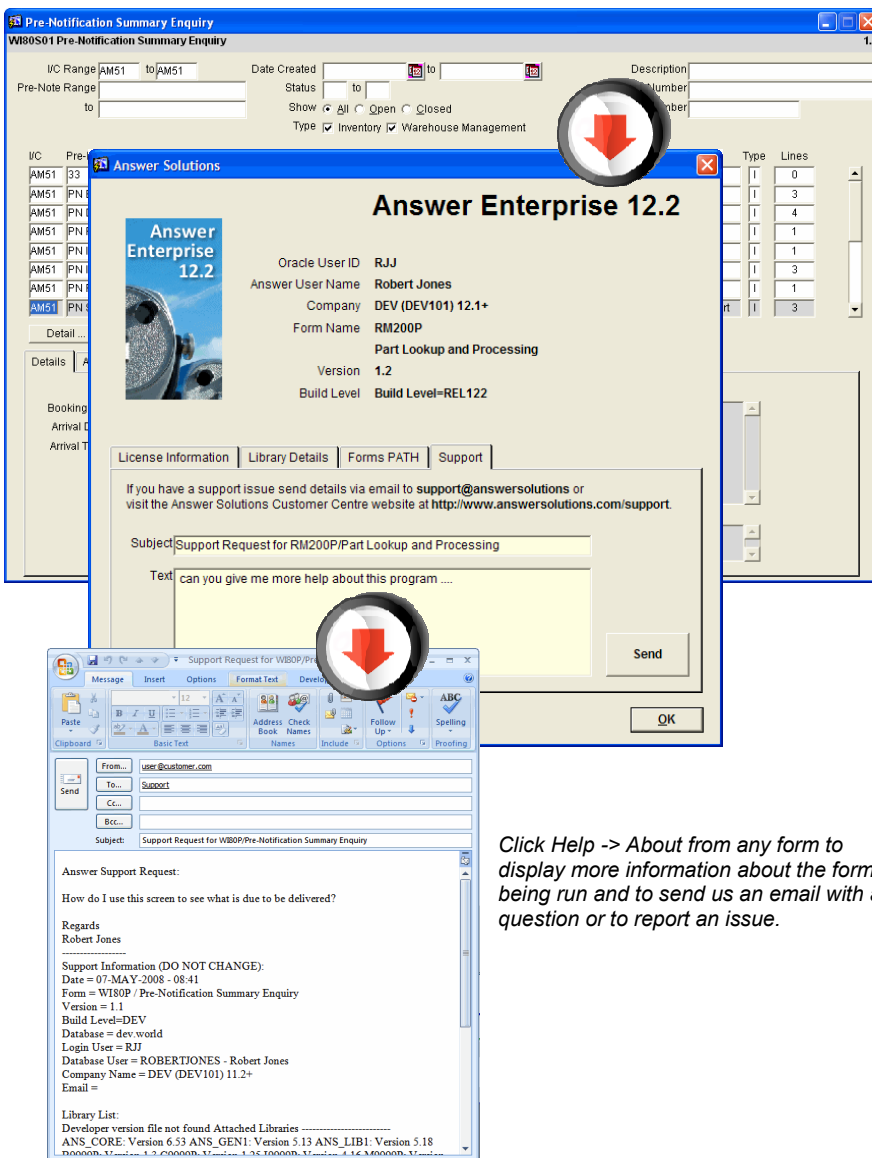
Pre-Notification Summary Enquiry

WI80S01 Pre-Notification Summary Enquiry

1.

I/C Range AM51 to AM51

Pre-Note Range

to

Date Created to

Status to

Show All Open Closed

Type Inventory Warehouse Management

Description

Number

mber

I/C Pre-

Type Lines

| I/C | Pre- | Type | Lines |
|---|---|---|---|
| AM51 | 33 | I | 0 |
| AM51 | PN | I | 3 |
| AM51 | PN | I | 4 |
| AM51 | PN | I | 1 |
| AM51 | PN | I | 1 |
| AM51 | PN | I | 3 |
| AM51 | PN | I | 1 |
| AM51 | PN | rt I | 3 |

Detail ...

Details A

Booking

Arrival D

Arrival T

Answer Solutions

Answer Enterprise 12.2

Answer Enterprise 12.2

Oracle User ID RJJ

Answer User Name Robert Jones

Company DEV (DEV101) 12.1+

Form Name RM200P

Part Lookup and Processing

Version 1.2

Build Level Build Level=REL122

License Information | Library Details | Forms PATH | Support

If you have a support issue send details via email to support@answersolutions.com or visit the Answer Solutions Customer Centre website at http://www.answersolutions.com/support.

Subject Support Request for RM200P/Part Lookup and Processing

Text can you give me more help about this program ....

Send

OK

Support Request for WI80P/Pre

Message Insert Options Format Text Develo

Paste

Clipboard

12

Basic Text

Address Book Check Names

Names

Include

Follow Up

Options

Spelling

Proofing

Send

From... user@customer.com

To... Support

Cc...

Bcc...

Subject: Support Request for WI80P/Pre-Notification Summary Enquiry

Answer Support Request:

How do I use this screen to see what is due to be delivered?

Regards
Robert Jones
------------------
Support Information (DO NOT CHANGE):
Date = 07-MAY-2008 - 08:41
Form = WI80P / Pre-Notification Summary Enquiry
Version = 1.1
Build Level=DEV
Database = dev.world
Login User = RJJ
Database User = ROBERTJONES - Robert Jones
Company Name = DEV (DEV101) 11.2+
Email =

Library List:
Developer version file not found Attached Libraries ------------------------
ANS_CORE: Version 6.53 ANS_GEN1: Version 5.13 ANS_LIB1: Version 5.18
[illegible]

Click Help -> About from any form to display more information about the form being run and to send us an email with a question or to report an issue.